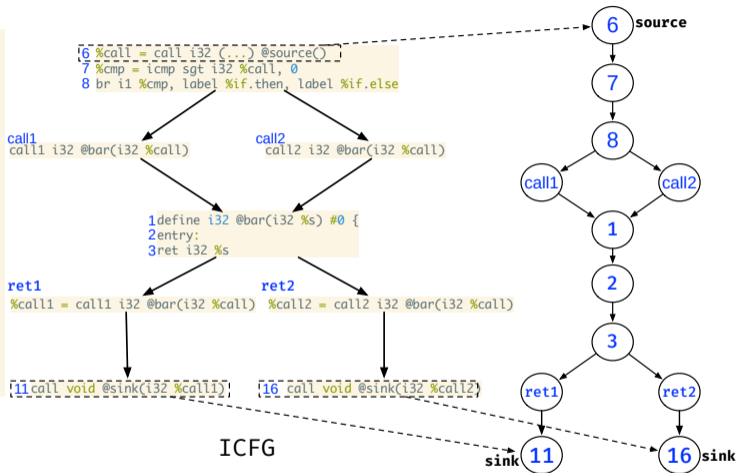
6 %call = call i32 (...) @source()
7 %cmp = icmp sgt i32 %call, 0
8 br i1 %cmp, label %if.then, label %if.else

call1
call1 i32 @bar(i32 %call)

call2
call2 i32 @bar(i32 %call)

1define i32 @bar(i32 %s) #0 {
2entry:
3ret i32 %s

ret1
%call1 = call1 i32 @bar(i32 %call)

ret2
%call2 = call2 i32 @bar(i32 %call)

11call void @sink(i32 %call1)

16 call void @sink(i32 %call2)

ICFG

6 source

7

8

call1

call2

1

2

3

ret1

ret2

sink 11

16 sink